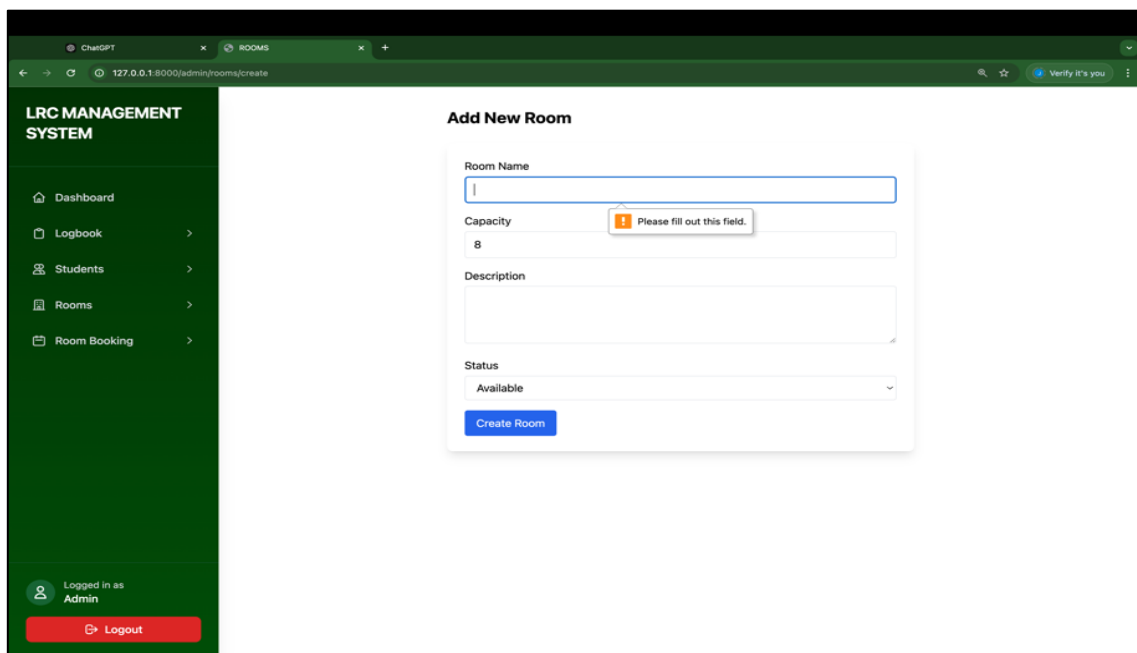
ChatGPT
ROOMS
127.0.0.1:8000/admin/rooms/create
Verify it's you

LRC MANAGEMENT SYSTEM

Dashboard
Logbook
Students
Rooms
Room Booking

Logged in as
Admin
Logout

Add New Room

Room Name

Please fill out this field.

Capacity
8

Description

Status
Available

Create Room